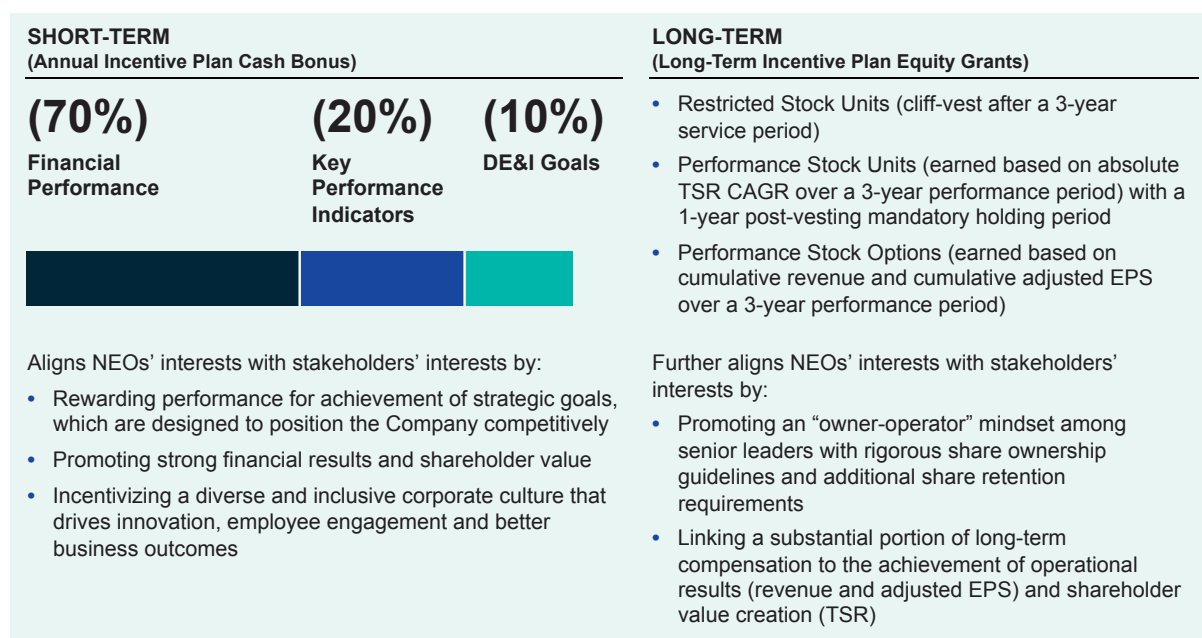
SHORT-TERM
(Annual Incentive Plan Cash Bonus)

(70%)
Financial Performance

(20%)
Key Performance Indicators

(10%)
DE&I Goals

Aligns NEOs' interests with stakeholders' interests by:

• Rewarding performance for achievement of strategic goals, which are designed to position the Company competitively
• Promoting strong financial results and shareholder value
• Incentivizing a diverse and inclusive corporate culture that drives innovation, employee engagement and better business outcomes

LONG-TERM
(Long-Term Incentive Plan Equity Grants)

• Restricted Stock Units (cliff-vest after a 3-year service period)
• Performance Stock Units (earned based on absolute TSR CAGR over a 3-year performance period) with a 1-year post-vesting mandatory holding period
• Performance Stock Options (earned based on cumulative revenue and cumulative adjusted EPS over a 3-year performance period)

Further aligns NEOs' interests with stakeholders' interests by:

• Promoting an "owner-operator" mindset among senior leaders with rigorous share ownership guidelines and additional share retention requirements
• Linking a substantial portion of long-term compensation to the achievement of operational results (revenue and adjusted EPS) and shareholder value creation (TSR)